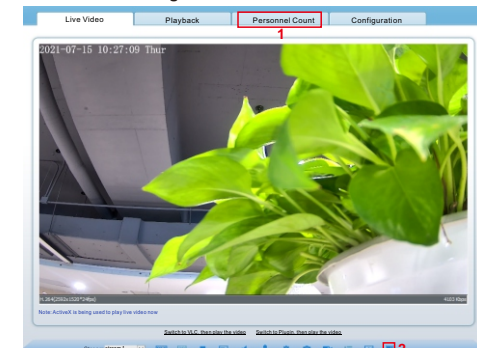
Live Video
Playback
Personnel Count
Configuration
1
2021-07-15 10:27:09 Thur
H.264(2592x1520*24fps)
4123 Kbps
Note: ActiveX is being used to play live video now
Switch to VLC, then play the video
Switch to Plugin, then play the video
2